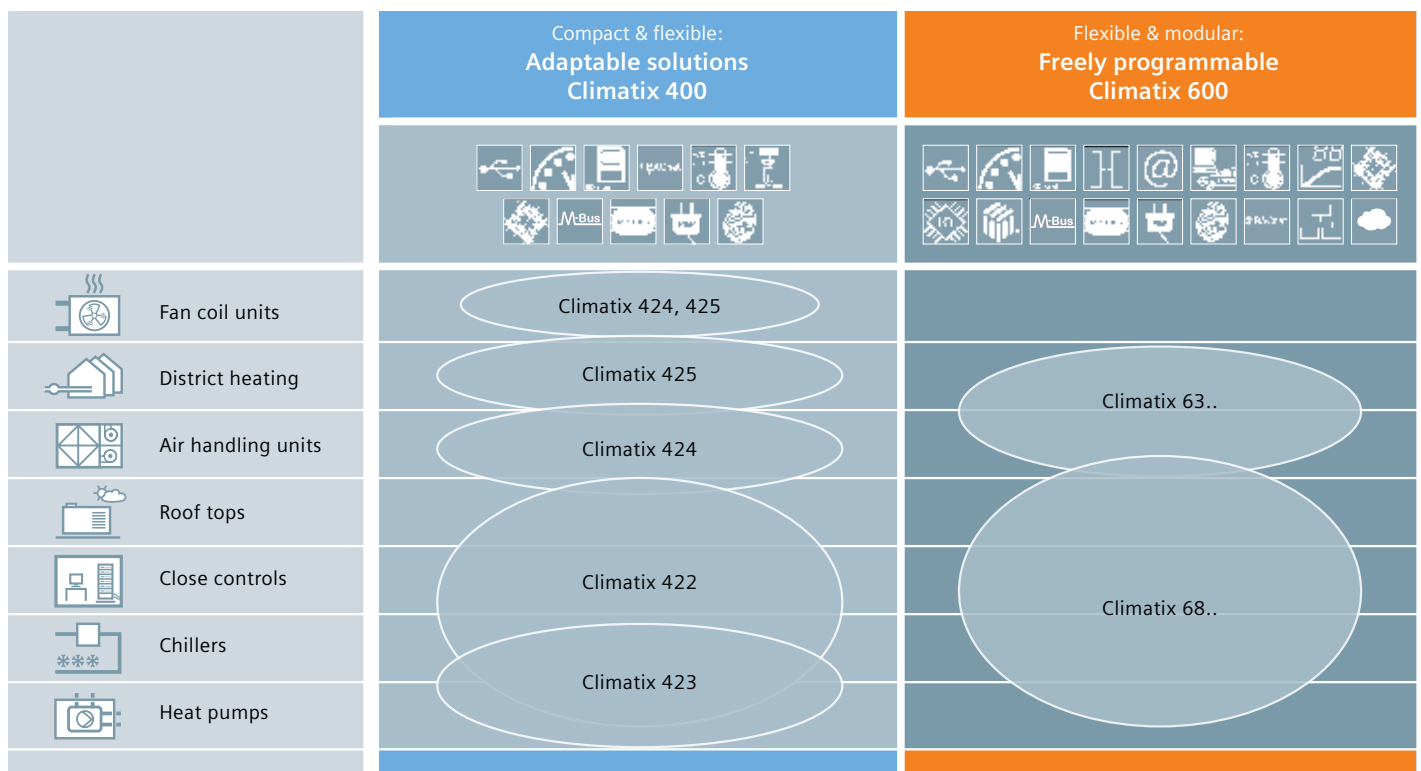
Compact & flexible:
**Adaptable solutions Climatix 400**

Flexible & modular:
**Freely programmable Climatix 600**

M-Bus

M-Bus

Fan coil units

District heating

Air handling units

Roof tops

Close controls

Chillers

Heat pumps

Climatix 424, 425

Climatix 425

Climatix 424

Climatix 422

Climatix 423

Climatix 63..

Climatix 68..